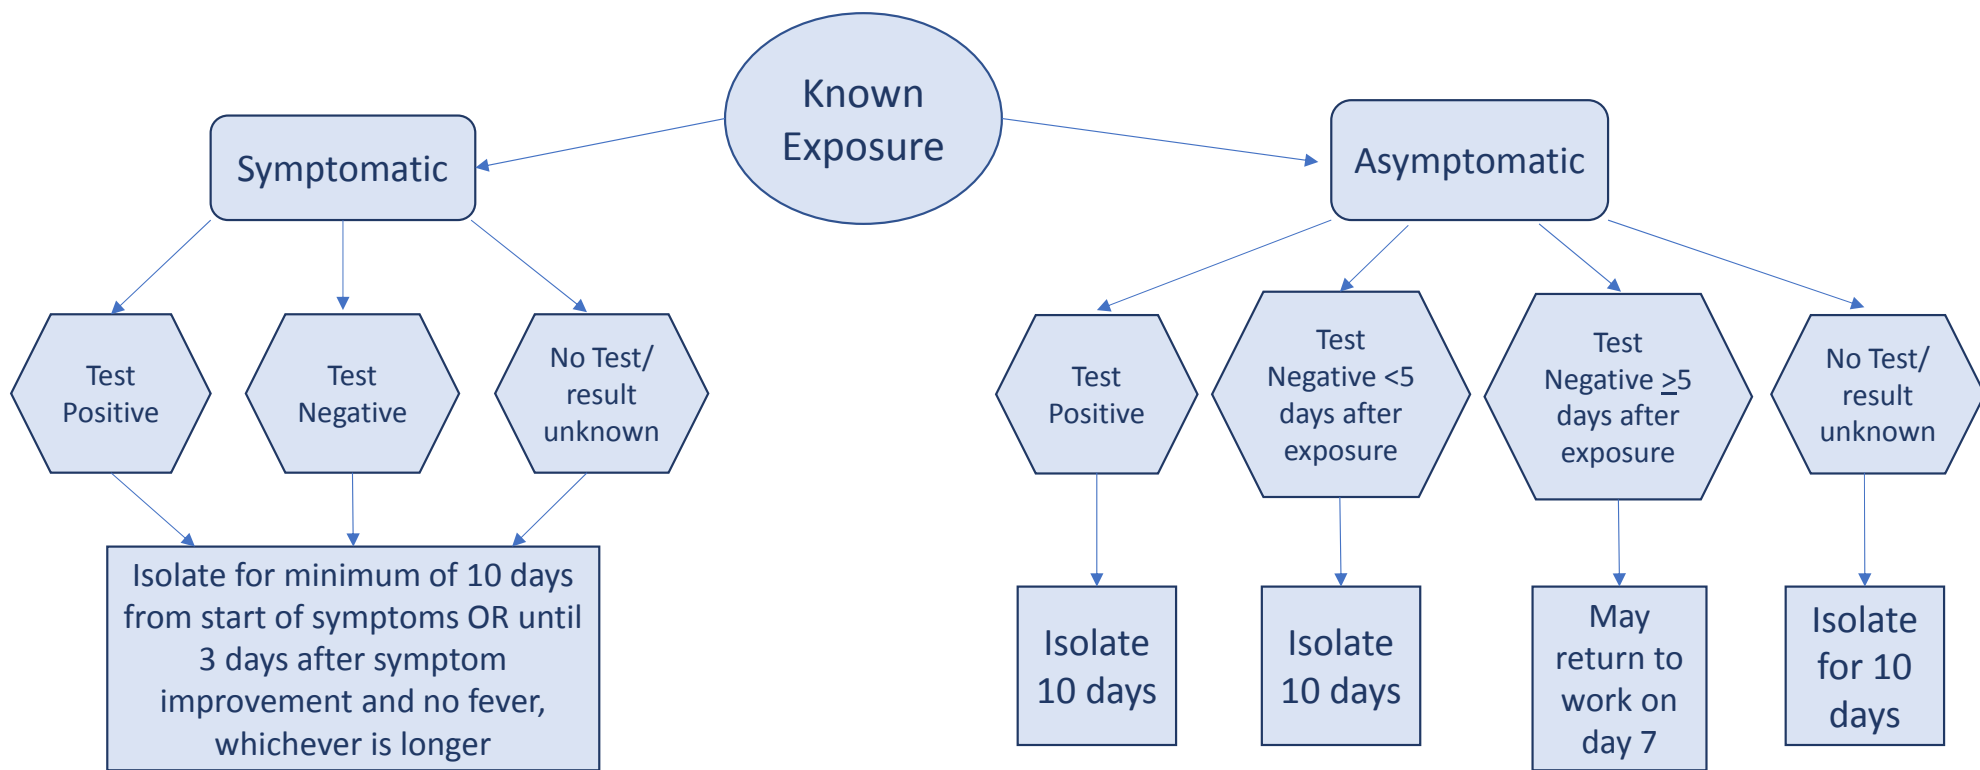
Known Exposure

Symptomatic

Test Positive

Test Negative

No Test/ result unknown

Isolate for minimum of 10 days from start of symptoms OR until 3 days after symptom improvement and no fever, whichever is longer

Asymptomatic

Test Positive

Test Negative <5 days after exposure

Test Negative $\geq$5 days after exposure

No Test/ result unknown

Isolate 10 days

Isolate 10 days

May return to work on day 7

Isolate for 10 days